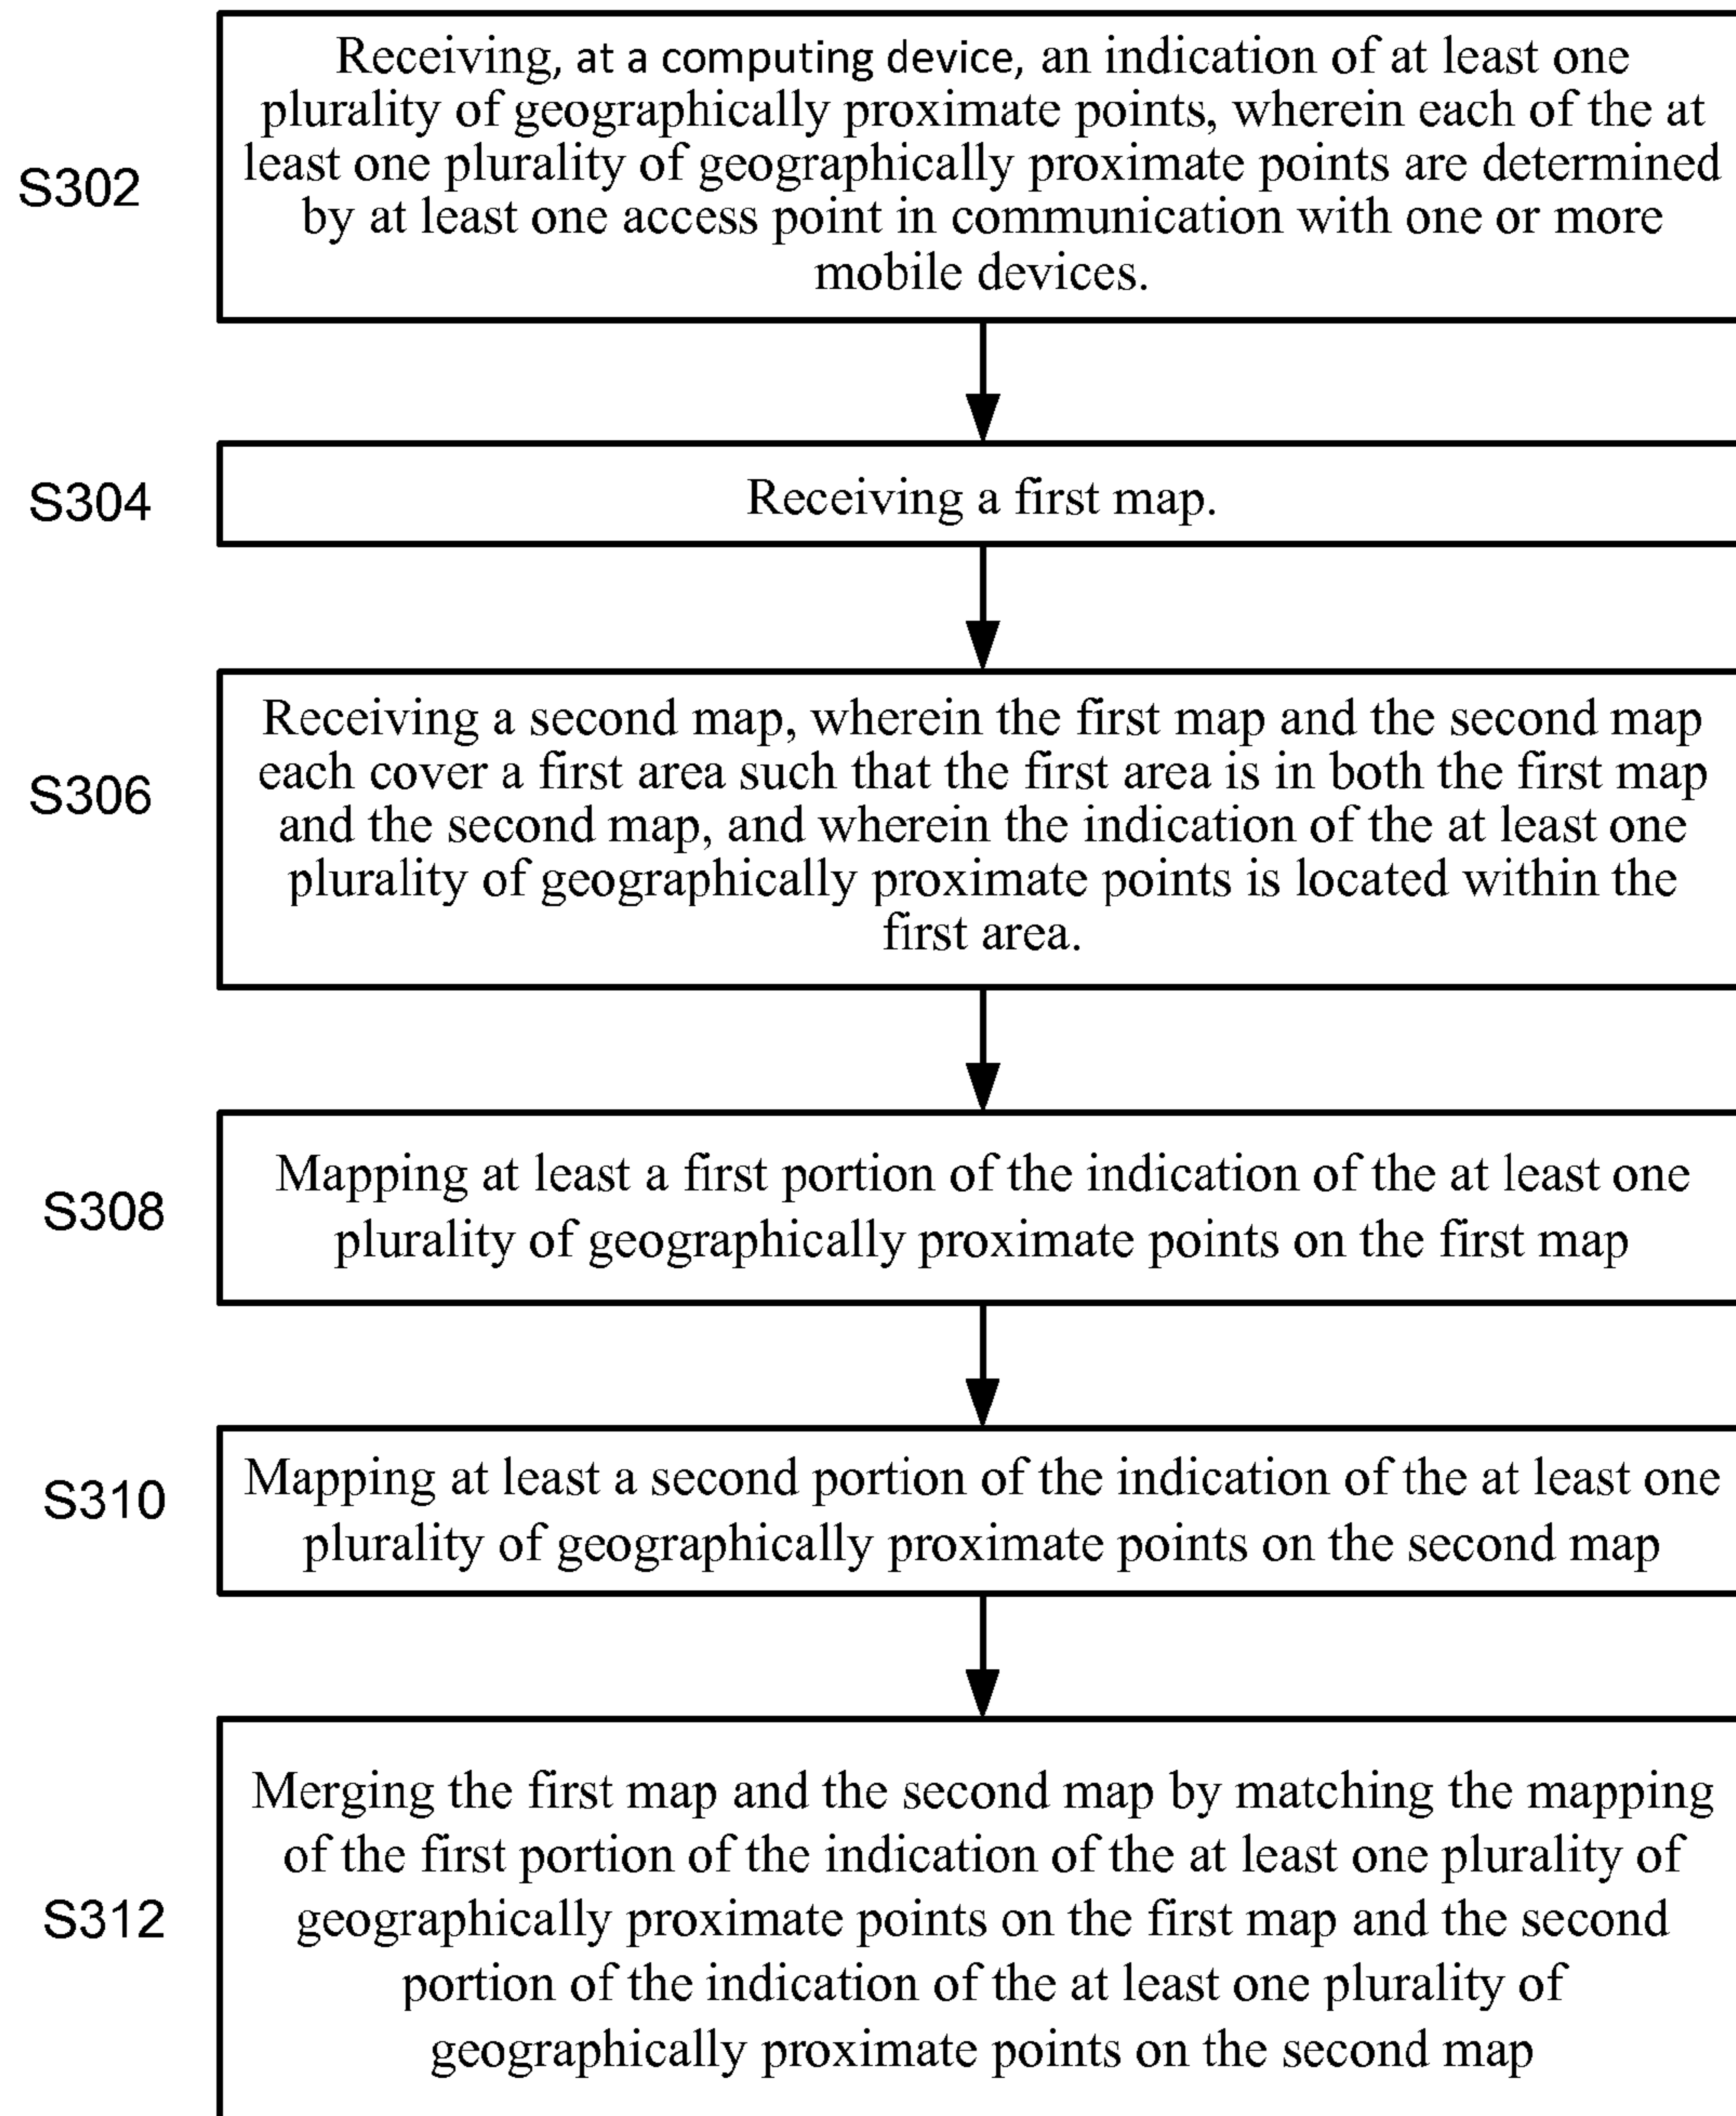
S302

Receiving, at a computing device, an indication of at least one plurality of geographically proximate points, wherein each of the at least one plurality of geographically proximate points are determined by at least one access point in communication with one or more mobile devices.

S304

Receiving a first map.

S306

Receiving a second map, wherein the first map and the second map each cover a first area such that the first area is in both the first map and the second map, and wherein the indication of the at least one plurality of geographically proximate points is located within the first area.

S308

Mapping at least a first portion of the indication of the at least one plurality of geographically proximate points on the first map

S310

Mapping at least a second portion of the indication of the at least one plurality of geographically proximate points on the second map

S312

Merging the first map and the second map by matching the mapping of the first portion of the indication of the at least one plurality of geographically proximate points on the first map and the second portion of the indication of the at least one plurality of geographically proximate points on the second map